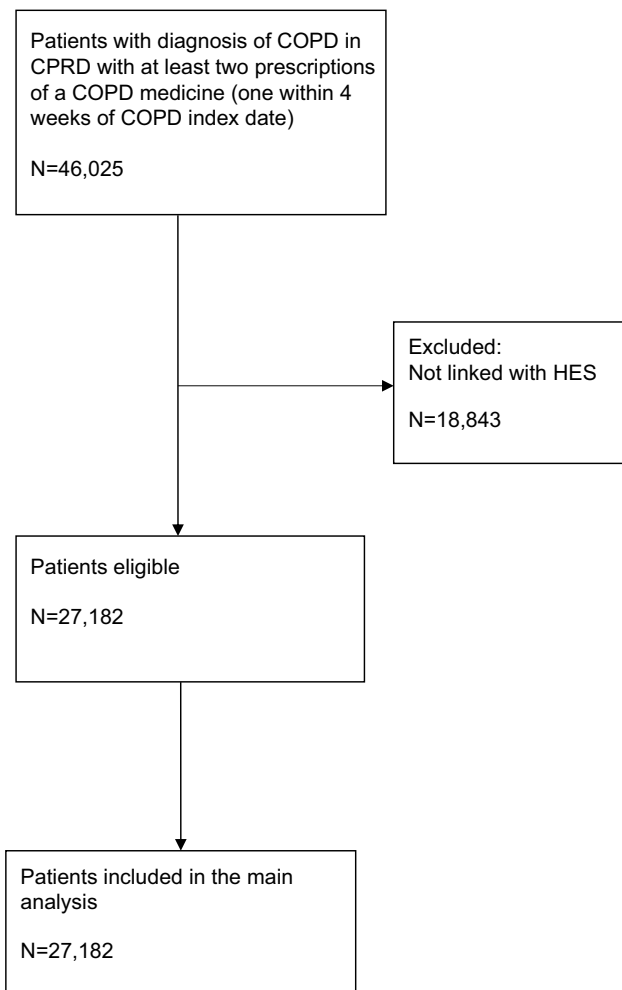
Patients with diagnosis of COPD in CPRD with at least two prescriptions of a COPD medicine (one within 4 weeks of COPD index date)

N=46,025

Excluded:
Not linked with HES

N=18,843

Patients eligible

N=27,182

Patients included in the main analysis

N=27,182